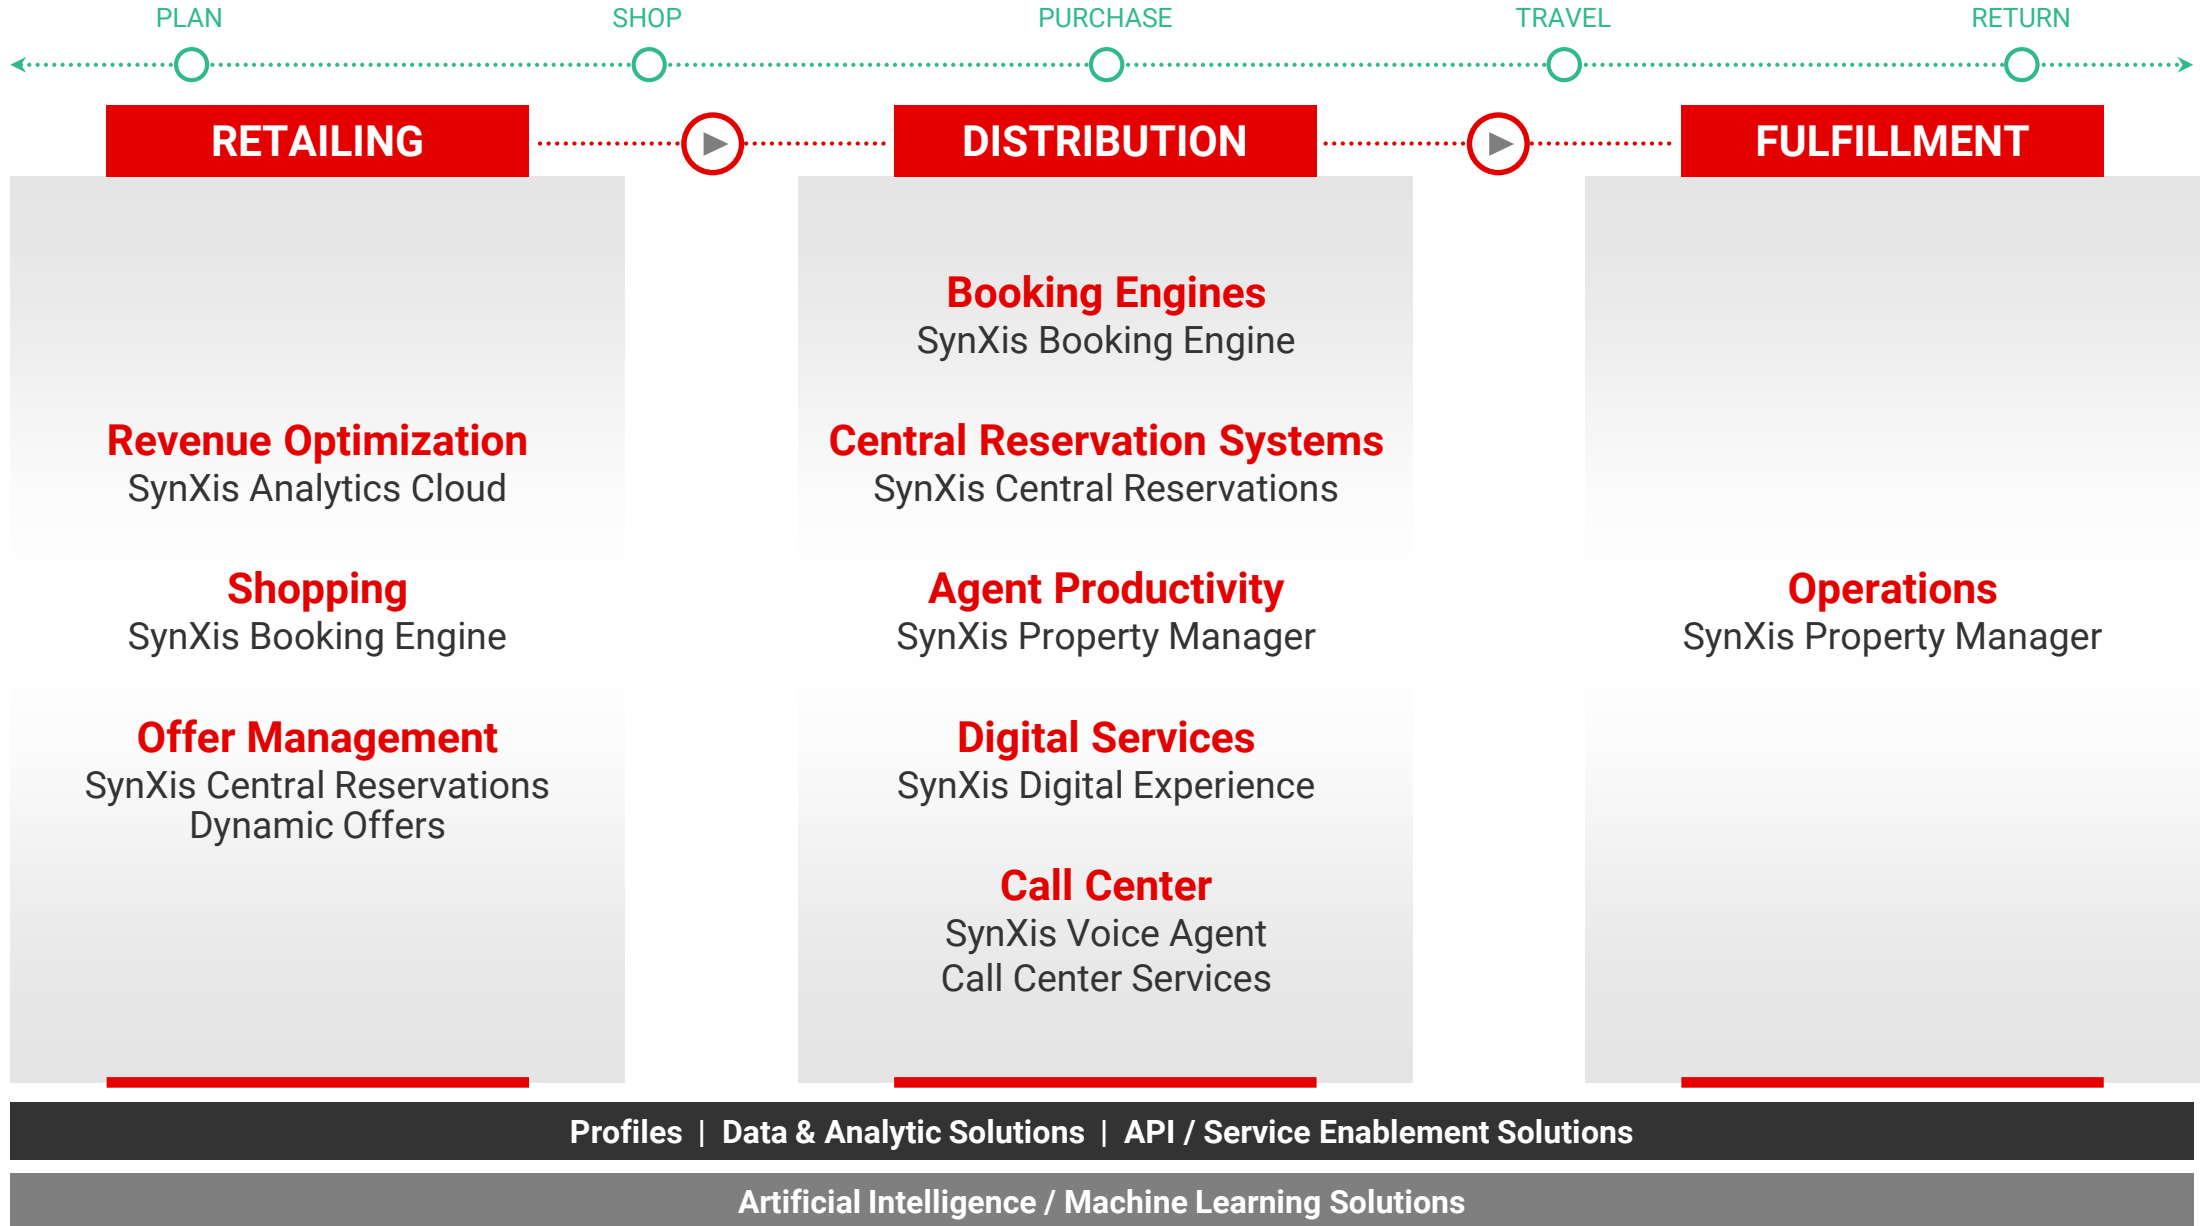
PLAN SHOP PURCHASE TRAVEL RETURN

RETAILING

Revenue Optimization
SynXis Analytics Cloud

Shopping
SynXis Booking Engine

Offer Management
SynXis Central Reservations
Dynamic Offers

DISTRIBUTION

Booking Engines
SynXis Booking Engine

Central Reservation Systems
SynXis Central Reservations

Agent Productivity
SynXis Property Manager

Digital Services
SynXis Digital Experience

Call Center
SynXis Voice Agent
Call Center Services

FULFILLMENT

Operations
SynXis Property Manager

Profiles | Data & Analytic Solutions | API / Service Enablement Solutions

Artificial Intelligence / Machine Learning Solutions